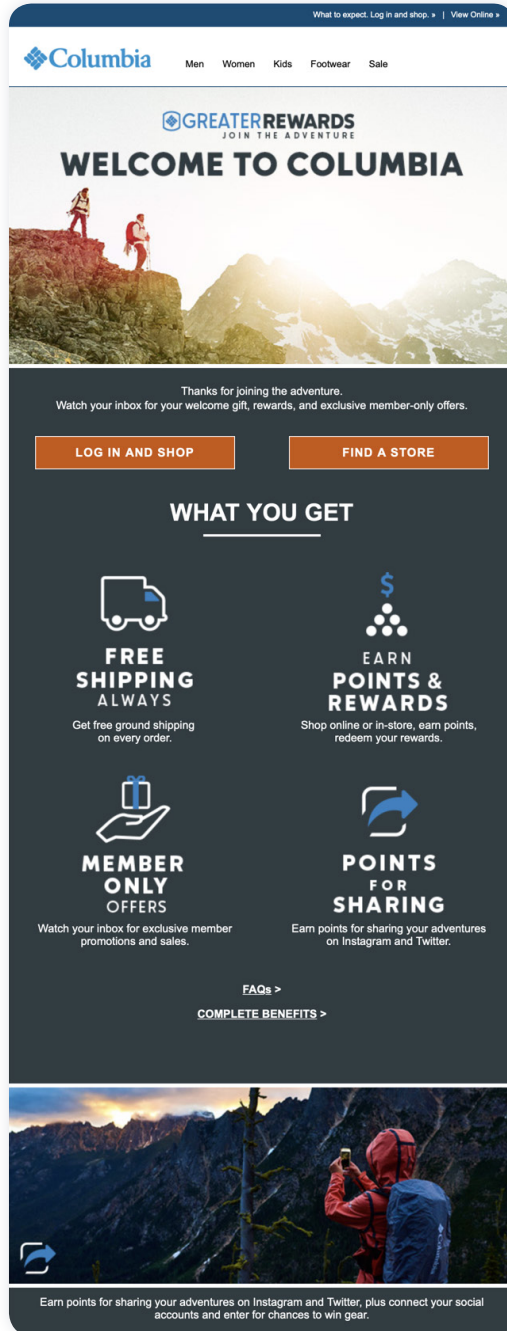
What to expect. Log in and shop. » | View Online »

Columbia

Men Women Kids Footwear Sale

GREATERREWARDS
JOIN THE ADVENTURE

WELCOME TO COLUMBIA

Thanks for joining the adventure.
Watch your inbox for your welcome gift, rewards, and exclusive member-only offers.

LOG IN AND SHOP

FIND A STORE

WHAT YOU GET

FREE SHIPPING ALWAYS
Get free ground shipping on every order.

$
EARN POINTS & REWARDS
Shop online or in-store, earn points, redeem your rewards.

MEMBER ONLY OFFERS
Watch your inbox for exclusive member promotions and sales.

POINTS FOR SHARING
Earn points for sharing your adventures on Instagram and Twitter.

FAQs >

COMPLETE BENEFITS >

Earn points for sharing your adventures on Instagram and Twitter, plus connect your social accounts and enter for chances to win gear.